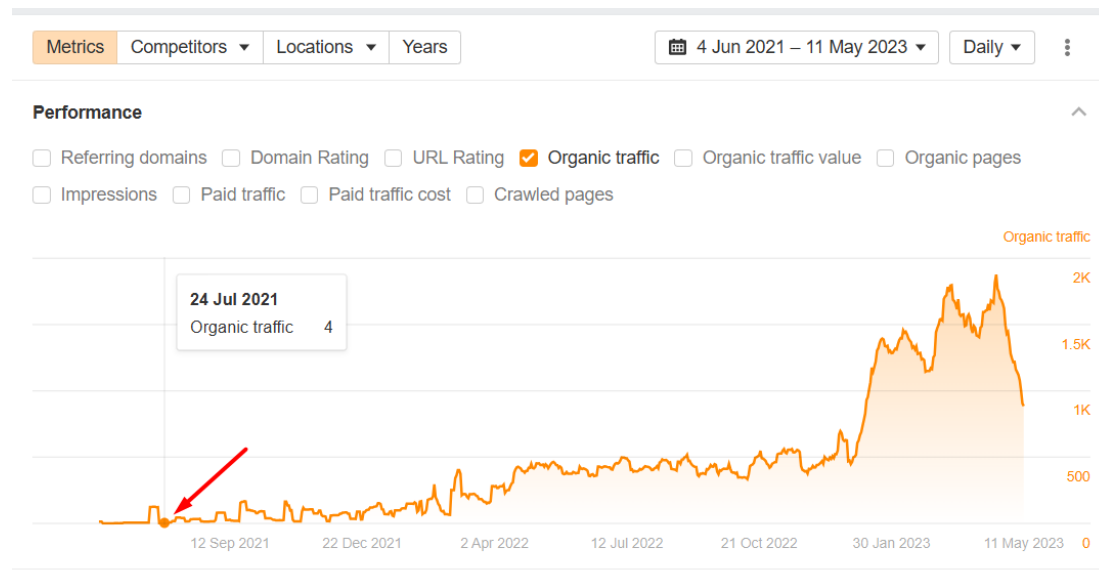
Metrics Competitors Locations Years

4 Jun 2021 – 11 May 2023 Daily

Performance

Referring domains Domain Rating URL Rating Organic traffic Organic traffic value Organic pages

Impressions Paid traffic Paid traffic cost Crawled pages

Organic traffic

24 Jul 2021
Organic traffic 4

2K
1.5K
1K
500
0

12 Sep 2021 22 Dec 2021 2 Apr 2022 12 Jul 2022 21 Oct 2022 30 Jan 2023 11 May 2023